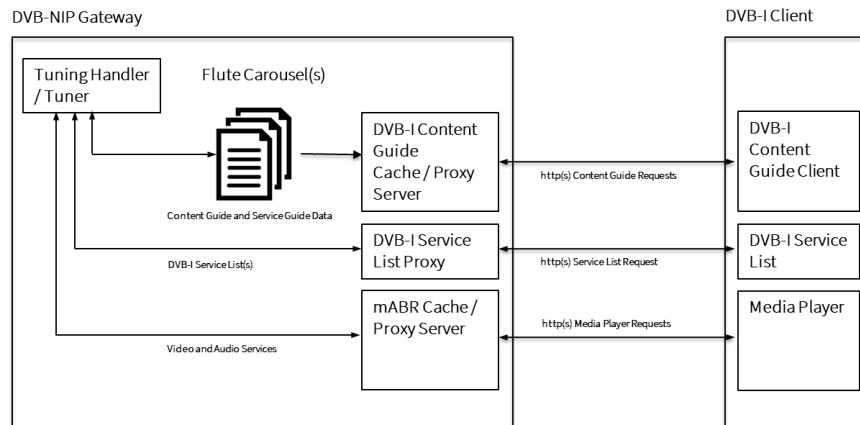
DVB-NIP Gateway

DVB-I Client

Tuning Handler / Tuner

Flute Carousel(s)

DVB-I Content Guide Cache / Proxy Server

http(s) Content Guide Requests

DVB-I Content Guide Client

Content Guide and Service Guide Data

DVB-I Service List Proxy

http(s) Service List Request

DVB-I Service List

DVB-I Service List(s)

mABR Cache / Proxy Server

http(s) Media Player Requests

Media Player

Video and Audio Services